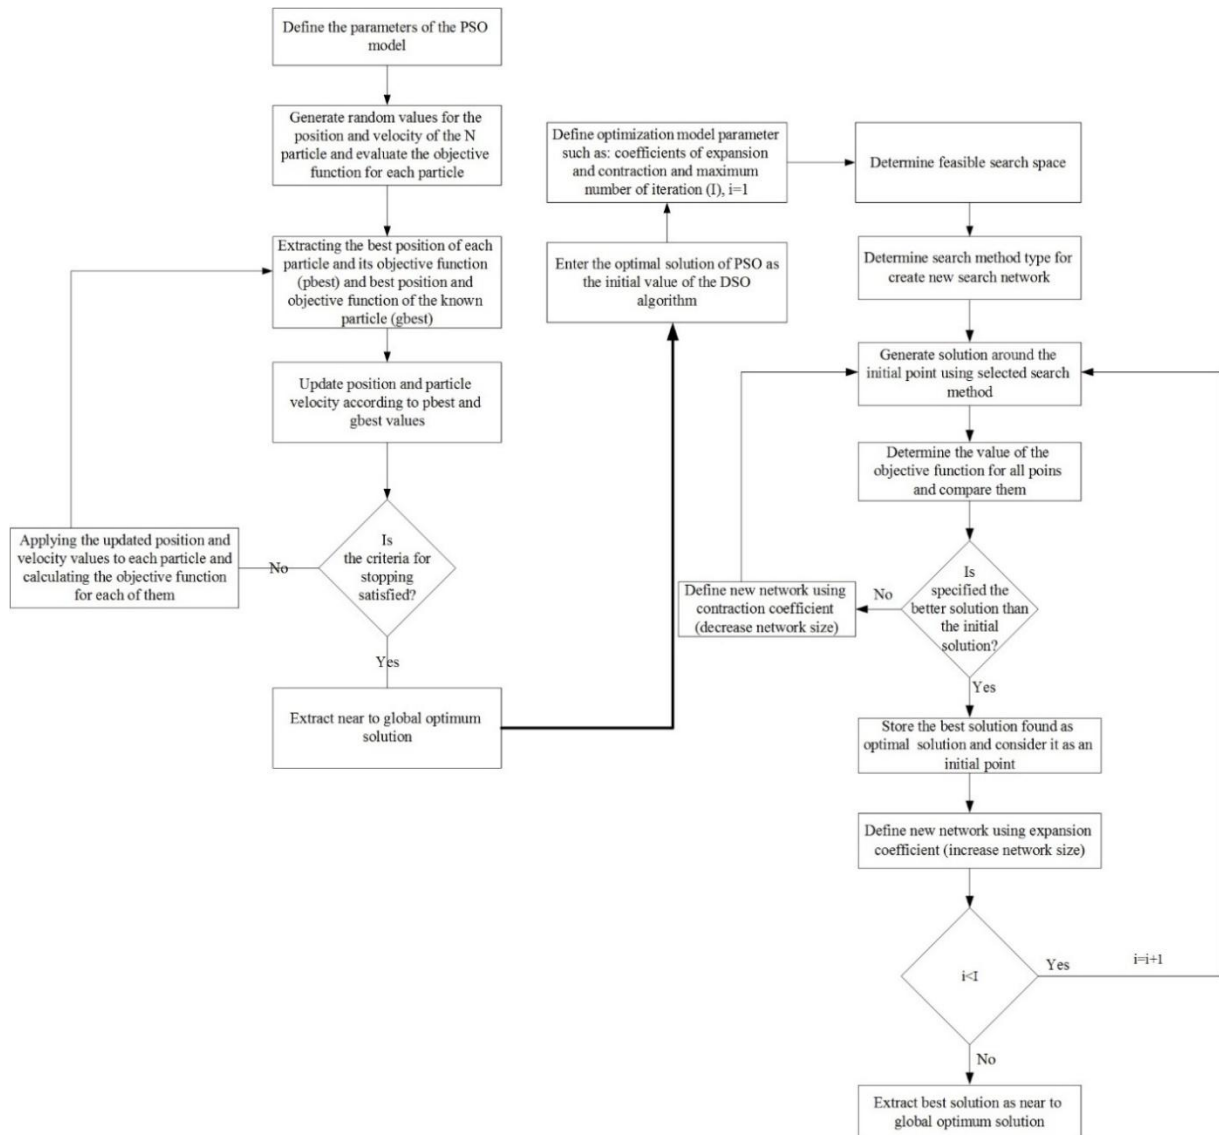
Define the parameters of the PSO model

Generate random values for the position and velocity of the N particle and evaluate the objective function for each particle

Extracting the best position of each particle and its objective function (pbest) and best position and objective function of the known particle (gbest)

Update position and particle velocity according to pbest and gbest values

Is the criteria for stopping satisfied?

No

Applying the updated position and velocity values to each particle and calculating the objective function for each of them

Yes

Extract near to global optimum solution

Enter the optimal solution of PSO as the initial value of the DSO algorithm

Define optimization model parameter such as: coefficients of expansion and contraction and maximum number of iteration (I), i=1

Determine feasible search space

Determine search method type for create new search network

Generate solution around the initial point using selected search method

Determine the value of the objective function for all poins and compare them

Is specified the better solution than the initial solution?

No

Define new network using contraction coefficient (decrease network size)

Yes

Store the best solution found as optimal solution and consider it as an initial point

Define new network using expansion coefficient (increase network size)

i<I

Yes

i=i+1

No

Extract best solution as near to global optimum solution